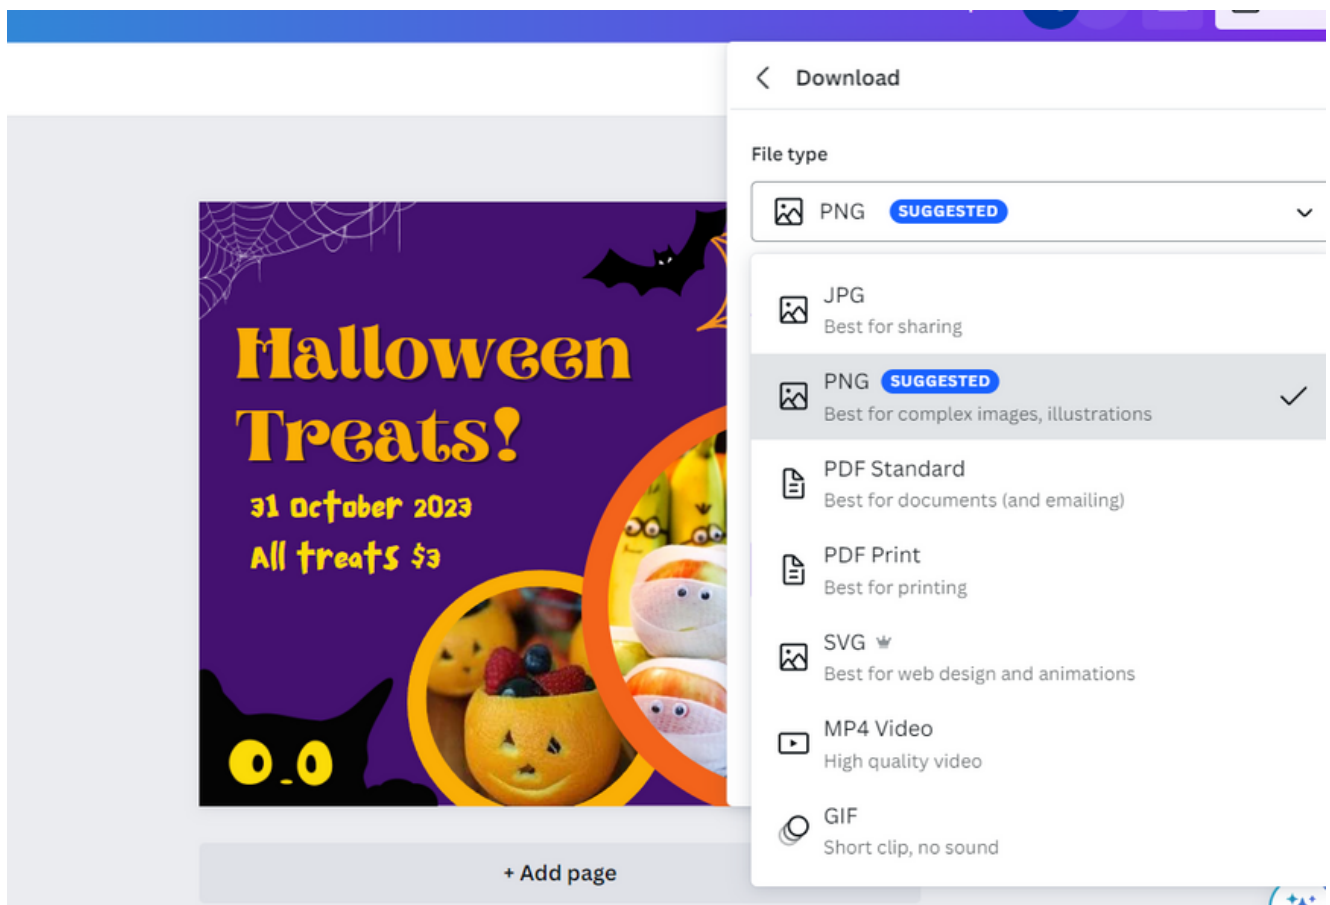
Download

File type

PNG SUGGESTED

JPG
Best for sharing

PNG SUGGESTED
Best for complex images, illustrations

PDF Standard
Best for documents (and emailing)

PDF Print
Best for printing

SVG
Best for web design and animations

MP4 Video
High quality video

GIF
Short clip, no sound

Halloween Treats!

31 October 2023

All treats $3

+ Add page